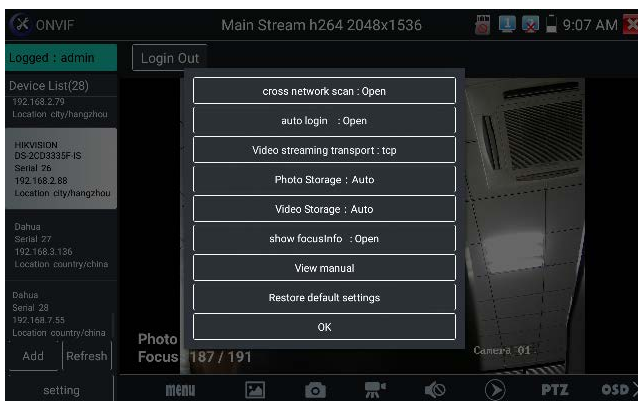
ONVIF

Main Stream h264 2048x1536

9:07 AM

Logged : admin

Login Out

Device List(28)

192.168.2.79
Location city/hangzhou

HIKVISION
DS-2CD3335F IS
Serial 26
192.168.2.88
Location city/hangzhou

Dahua
Serial 27
192.168.3.136
Location country/china

Dahua
Serial 28
192.168.7.55
Location country/china

Add

Refresh

setting

cross network scan : Open

auto login : Open

Video streaming transport : tcp

Photo Storage : Auto

Video Storage : Auto

show focusInfo : Open

View manual

Restore default settings

OK

Photo

Focus 187 / 191

Camera 01

menu

PTZ

OSD